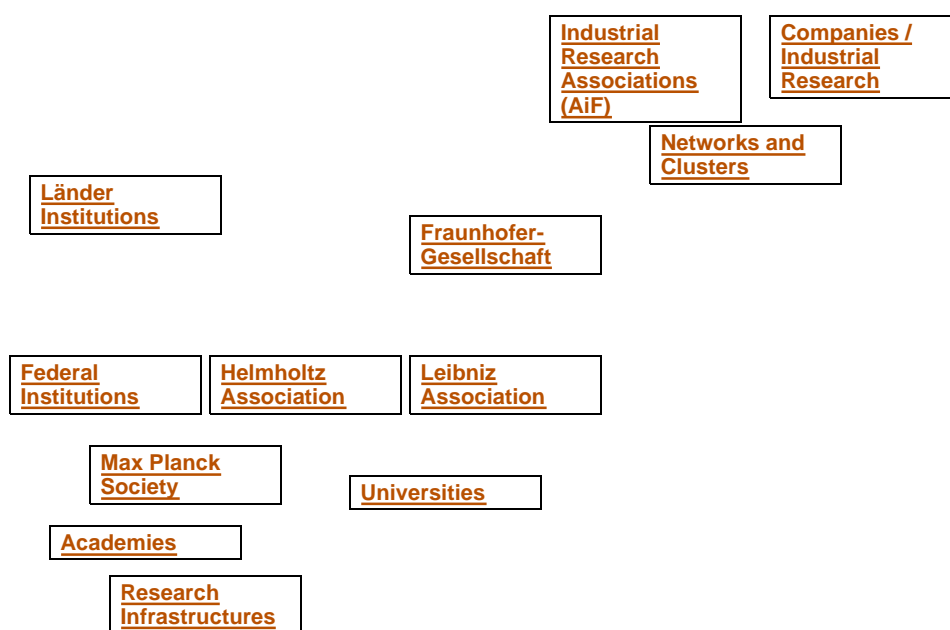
Industrial Research Associations (AiF)

Companies / Industrial Research

Networks and Clusters

Länder Institutions

Fraunhofer-Gesellschaft

Federal Institutions

Helmholtz Association

Leibniz Association

Max Planck Society

Universities

Academies

Research Infrastructures